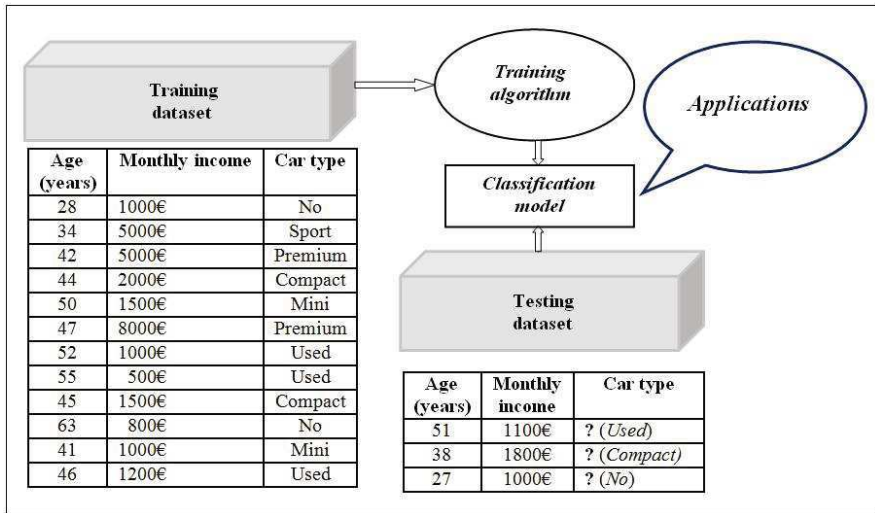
Training dataset

Training algorithm

Applications

| Age (years) | Monthly income | Car type |
|---|---|---|
| 28 | 1000€ | No |
| 34 | 5000€ | Sport |
| 42 | 5000€ | Premium |
| 44 | 2000€ | Compact |
| 50 | 1500€ | Mini |
| 47 | 8000€ | Premium |
| 52 | 1000€ | Used |
| 55 | 500€ | Used |
| 45 | 1500€ | Compact |
| 63 | 800€ | No |
| 41 | 1000€ | Mini |
| 46 | 1200€ | Used |

Classification model

Testing dataset

| Age (years) | Monthly income | Car type |
|---|---|---|
| 51 | 1100€ | ? (*Used*) |
| 38 | 1800€ | ? (*Compact*) |
| 27 | 1000€ | ? (*No*) |